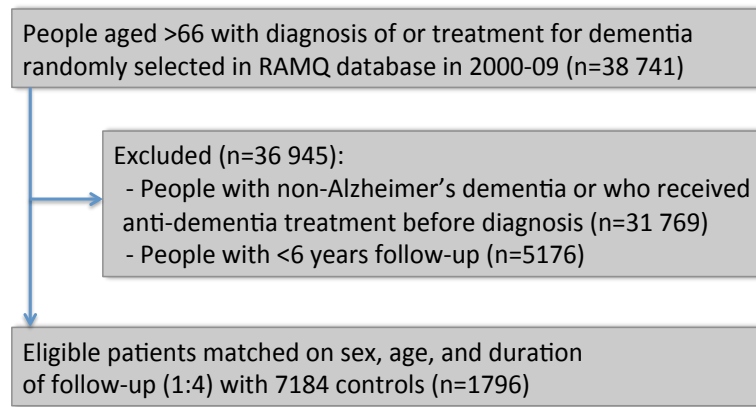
People aged >66 with diagnosis of or treatment for dementia randomly selected in RAMQ database in 2000-09 (n=38 741)

Excluded (n=36 945):
- People with non-Alzheimer's dementia or who received anti-dementia treatment before diagnosis (n=31 769)
- People with <6 years follow-up (n=5176)

Eligible patients matched on sex, age, and duration of follow-up (1:4) with 7184 controls (n=1796)